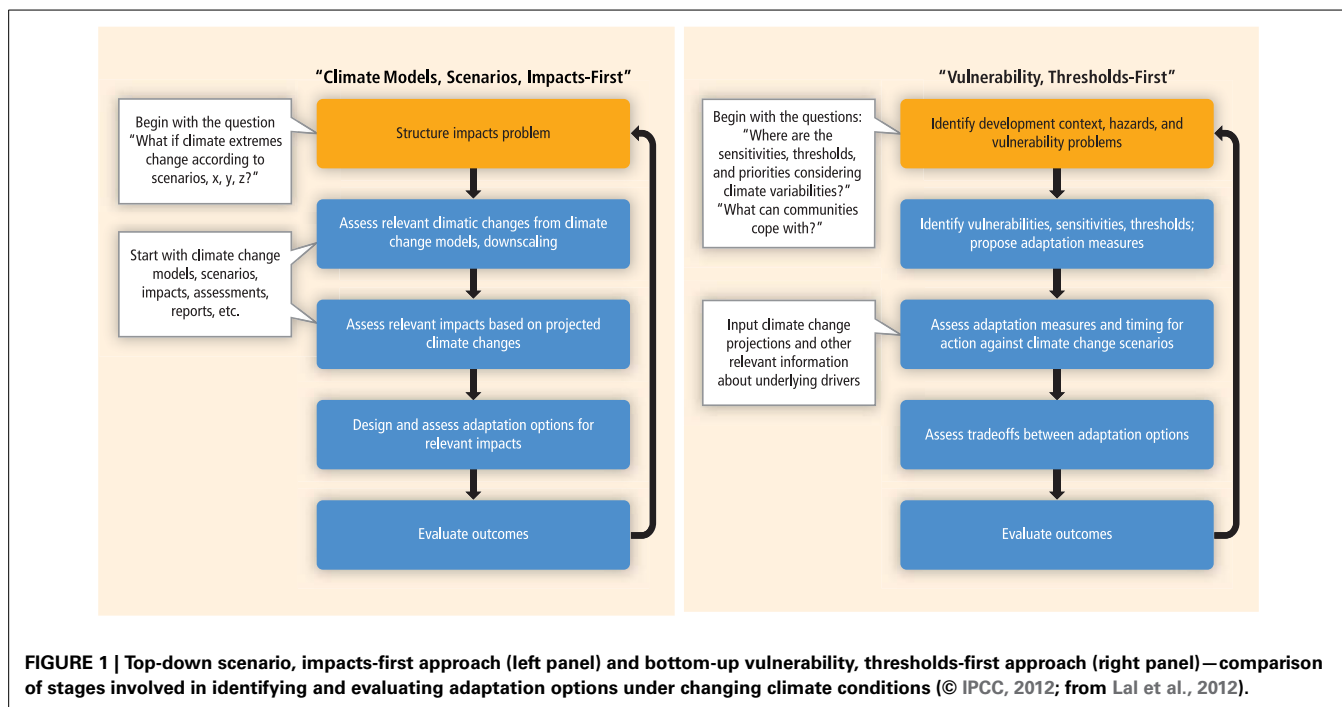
“Climate Models, Scenarios, Impacts-First”

Begin with the question “What if climate extremes change according to scenarios, x, y, z?”

Structure impacts problem

Assess relevant climatic changes from climate change models, downscaling

Start with climate change models, scenarios, impacts, assessments, reports, etc.

Assess relevant impacts based on projected climate changes

Design and assess adaptation options for relevant impacts

Evaluate outcomes

“Vulnerability, Thresholds-First”

Begin with the questions: “Where are the sensitivities, thresholds, and priorities considering climate variabilities?” “What can communities cope with?”

Identify development context, hazards, and vulnerability problems

Identify vulnerabilities, sensitivities, thresholds; propose adaptation measures

Input climate change projections and other relevant information about underlying drivers

Assess adaptation measures and timing for action against climate change scenarios

Assess tradeoffs between adaptation options

Evaluate outcomes

FIGURE 1 | Top-down scenario, impacts-first approach (left panel) and bottom-up vulnerability, thresholds-first approach (right panel)—comparison of stages involved in identifying and evaluating adaptation options under changing climate conditions (© IPCC, 2012; from Lal et al., 2012).